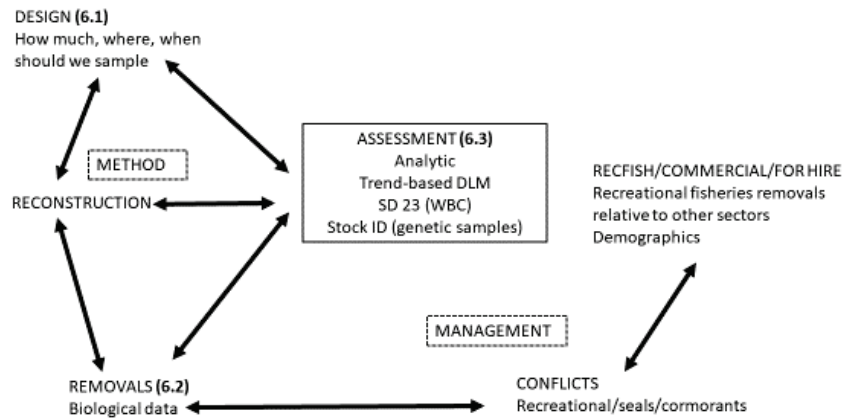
DESIGN (6.1)
How much, where, when should we sample

METHOD

RECONSTRUCTION

ASSESSMENT (6.3)
Analytic
Trend-based DLM
SD 23 (WBC)
Stock ID (genetic samples)

RECFISH/COMMERCIAL/FOR HIRE
Recreational fisheries removals relative to other sectors
Demographics

MANAGEMENT

REMOVALS (6.2)
Biological data

CONFLICTS
Recreational/seals/cormorants